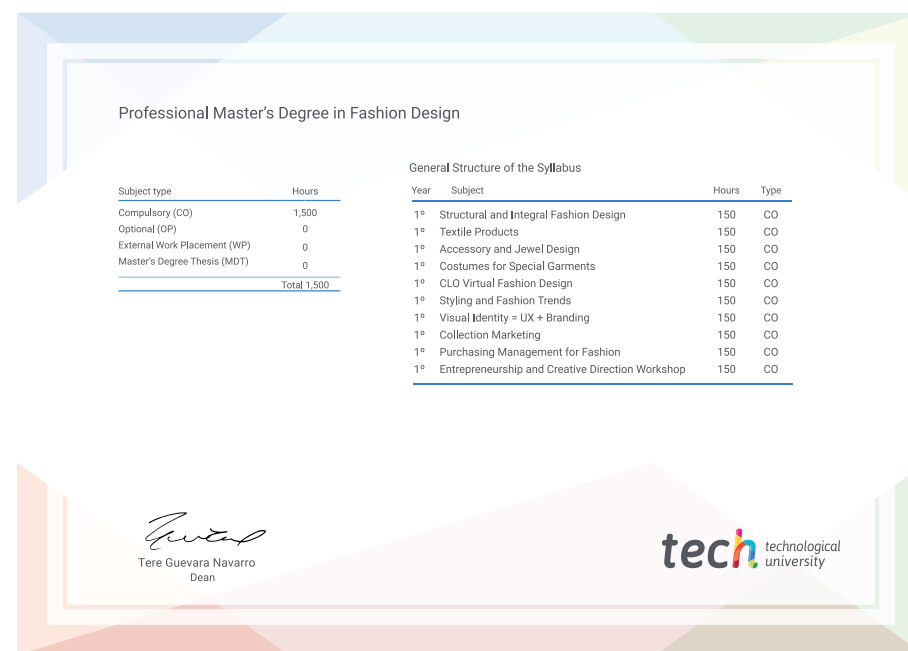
Professional Master's Degree in Fashion Design

| Subject type | Hours |
|---|---|
| Compulsory (CO) | 1,500 |
| Optional (OP) | 0 |
| External Work Placement (WP) | 0 |
| Master's Degree Thesis (MDT) | 0 |
| | Total 1,500 |

General Structure of the Syllabus

| Year | Subject | Hours | Type |
|---|---|---|---|
| 1º | Structural and Integral Fashion Design | 150 | CO |
| 1º | Textile Products | 150 | CO |
| 1º | Accessory and Jewel Design | 150 | CO |
| 1º | Costumes for Special Garments | 150 | CO |
| 1º | CLO Virtual Fashion Design | 150 | CO |
| 1º | Styling and Fashion Trends | 150 | CO |
| 1º | Visual Identity = UX + Branding | 150 | CO |
| 1º | Collection Marketing | 150 | CO |
| 1º | Purchasing Management for Fashion | 150 | CO |
| 1º | Entrepreneurship and Creative Direction Workshop | 150 | CO |

Tere Guevara Navarro
Dean

tech technological university